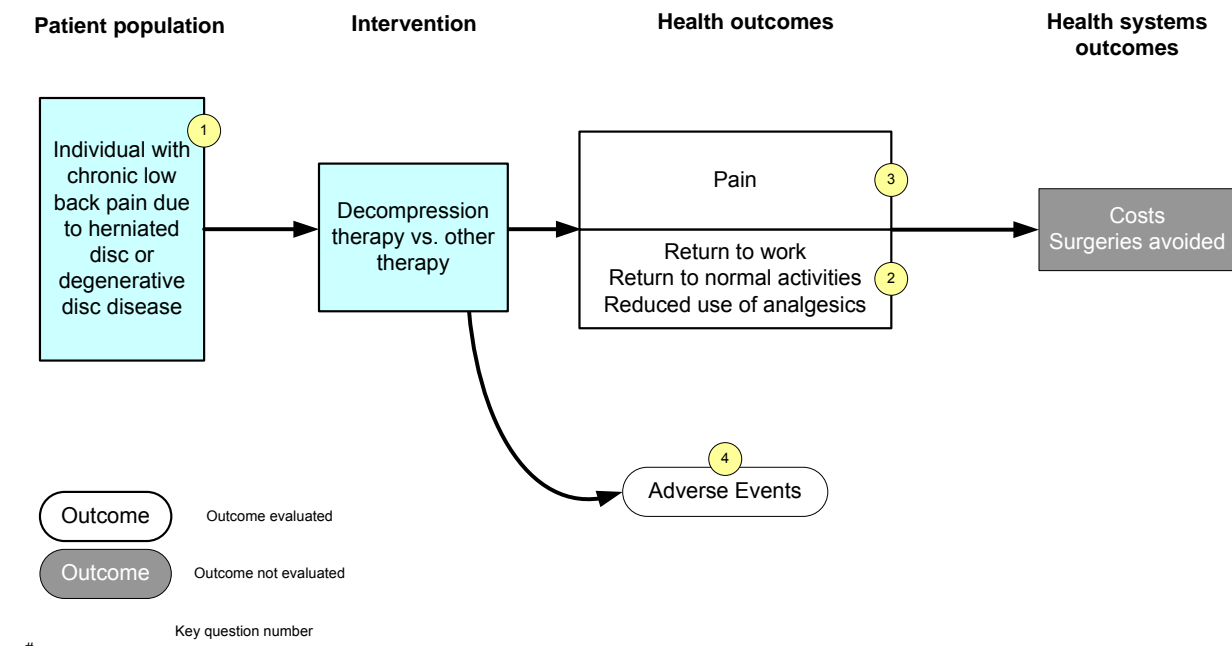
Patient population

Intervention

Health outcomes

Health systems outcomes

1

Individual with chronic low back pain due to herniated disc or degenerative disc disease

Decompression therapy vs. other therapy

Pain

3

Return to work
Return to normal activities
Reduced use of analgesics

2

Costs
Surgeries avoided

4

Adverse Events

Outcome

Outcome evaluated

Outcome

Outcome not evaluated

#

Key question number